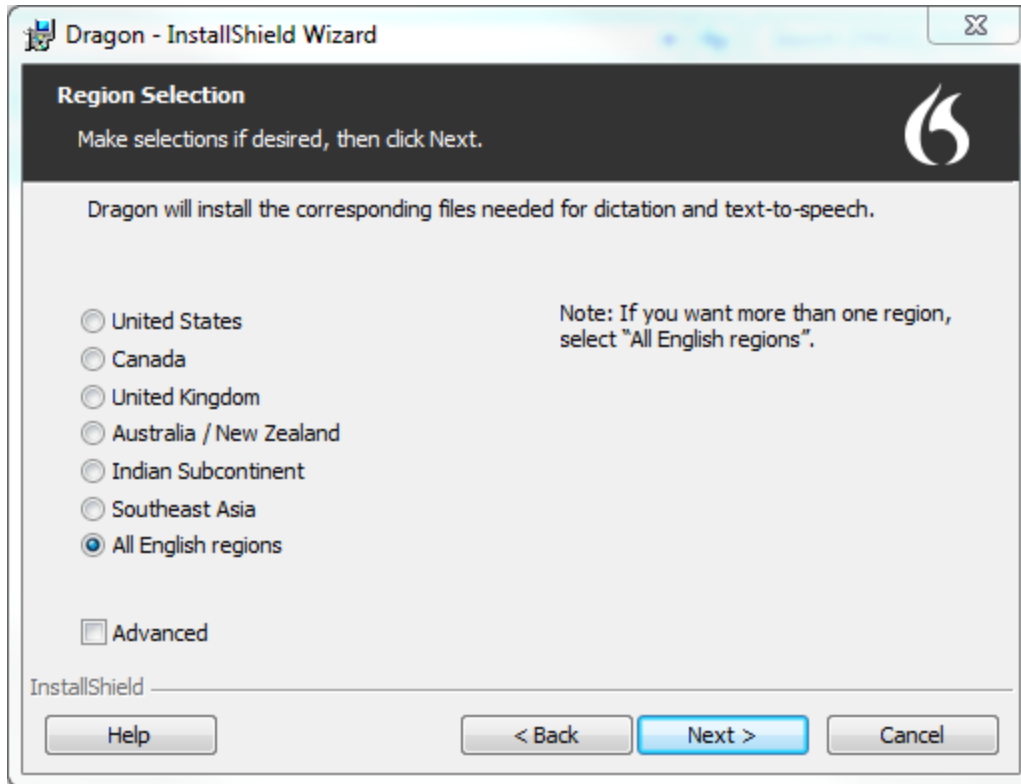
Dragon - InstallShield Wizard

Region Selection

Make selections if desired, then click Next.

Dragon will install the corresponding files needed for dictation and text-to-speech.

United States
Canada
United Kingdom
Australia / New Zealand
Indian Subcontinent
Southeast Asia
All English regions

Note: If you want more than one region, select "All English regions".

Advanced

InstallShield

Help

< Back

Next >

Cancel